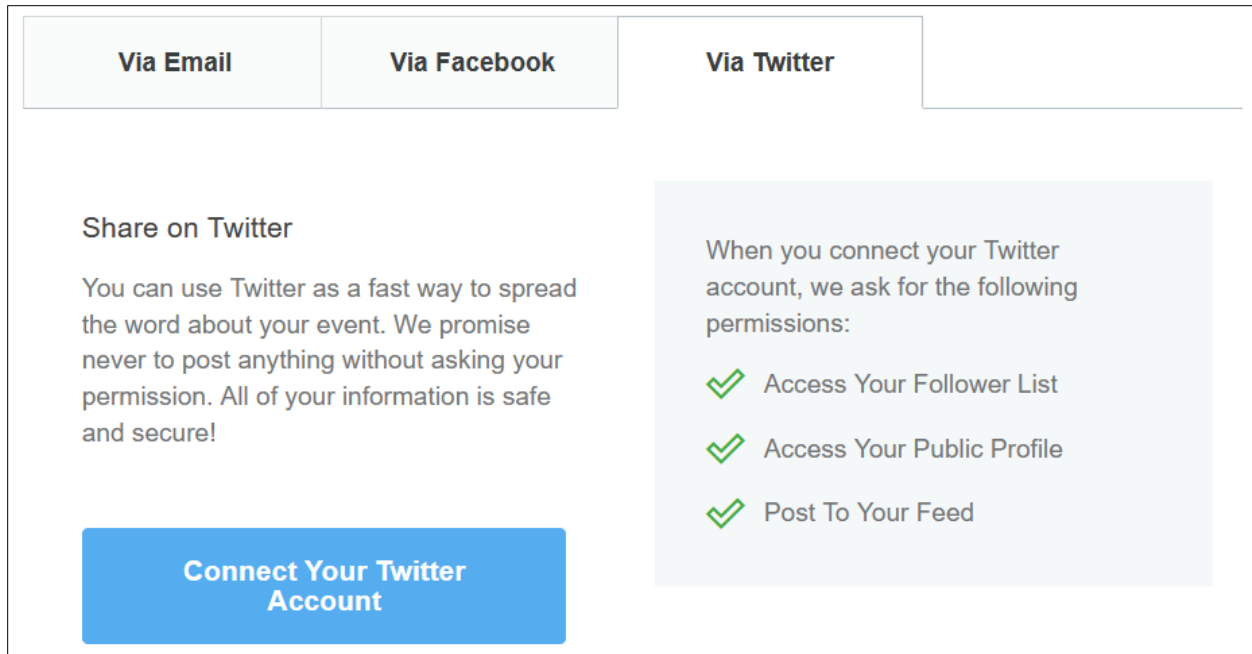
Via Email
Via Facebook
Via Twitter

Share on Twitter

You can use Twitter as a fast way to spread the word about your event. We promise never to post anything without asking your permission. All of your information is safe and secure!

Connect Your Twitter Account

When you connect your Twitter account, we ask for the following permissions:

Access Your Follower List

Access Your Public Profile

Post To Your Feed